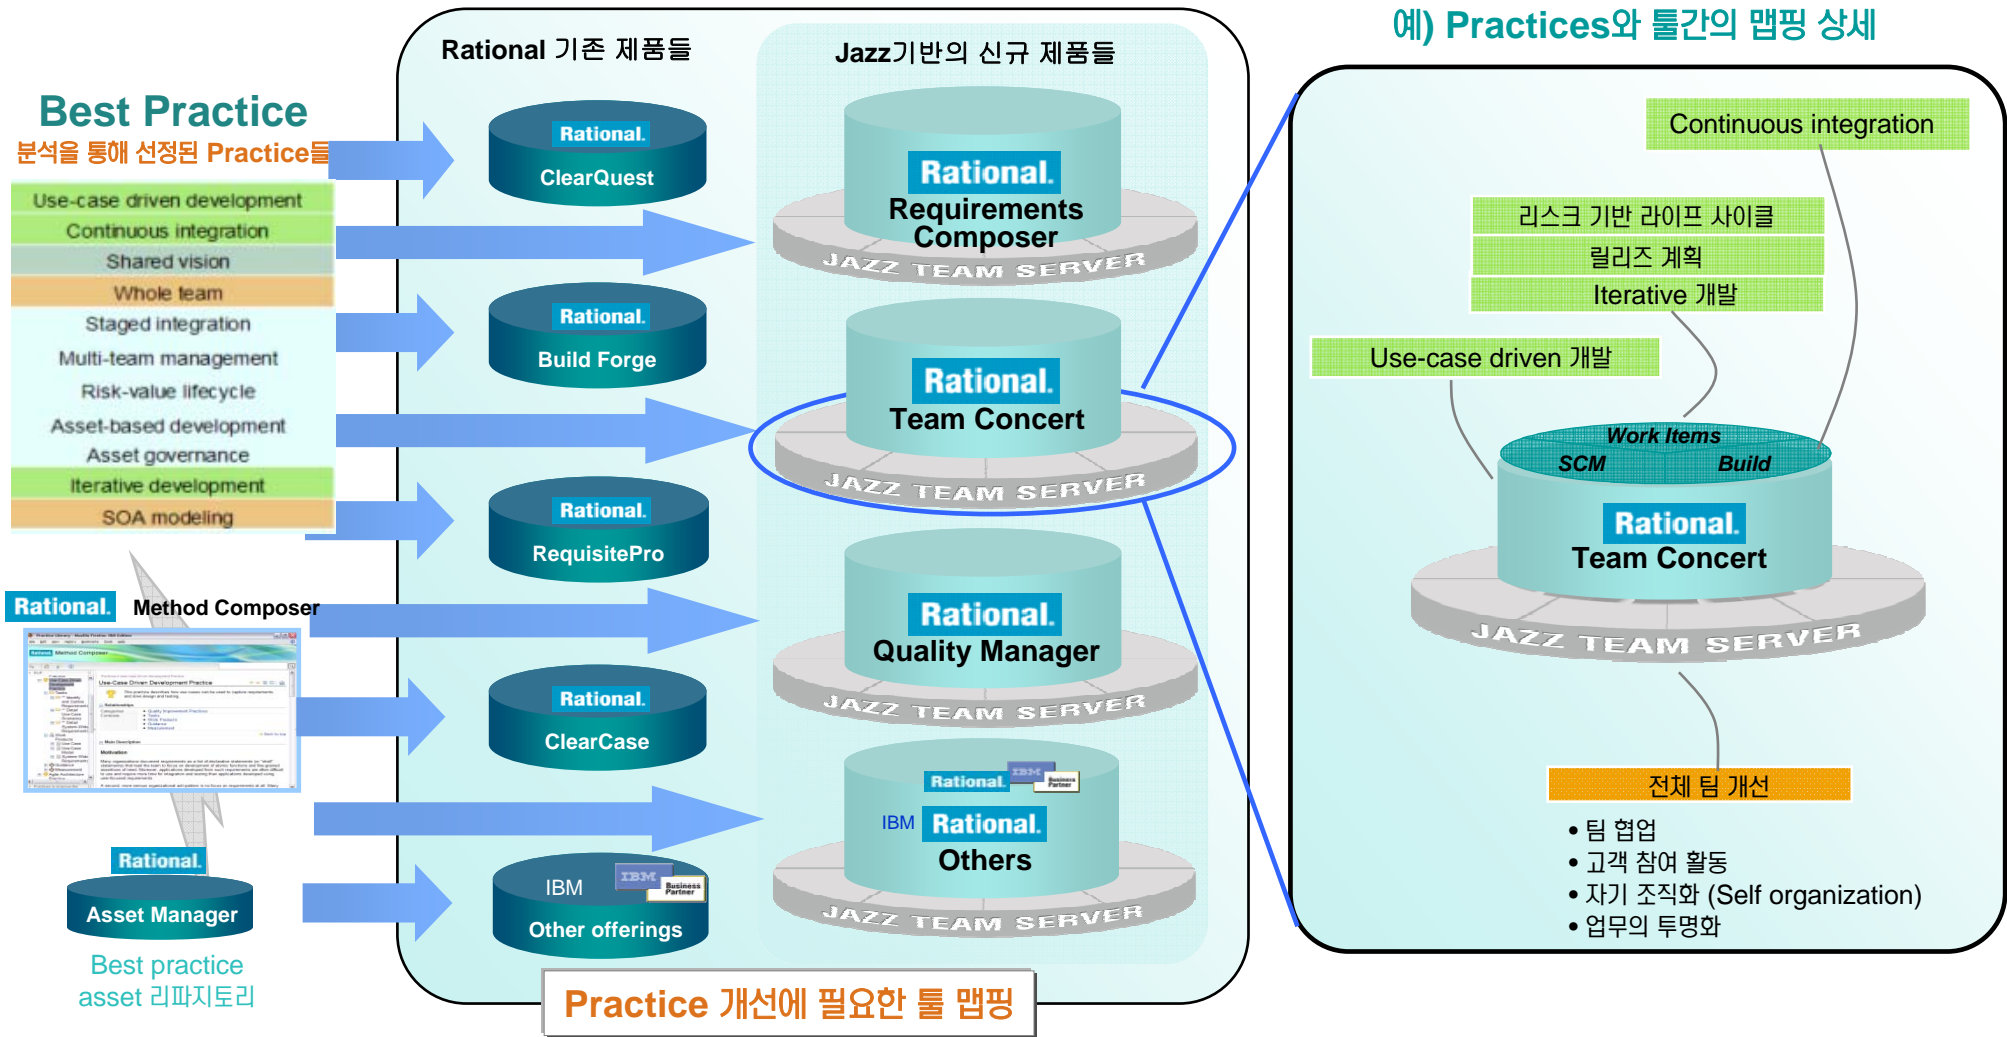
Best Practice
분석을 통해 선정된 Practice들

Use-case driven development
Continuous integration
Shared vision
Whole team
Staged integration
Multi-team management
Risk-value lifecycle
Asset-based development
Asset governance
Iterative development
SOA modeling

Rational. Method Composer

Rational.
Asset Manager
Best practice asset 리파지토리

Rational 기존 제품들

Rational.
ClearQuest

Rational.
Build Forge

Rational.
RequisitePro

Rational.
ClearCase

IBM
Other offerings

Jazz기반의 신규 제품들

Rational.
Requirements Composer
JAZZ TEAM SERVER

Rational.
Team Concert
JAZZ TEAM SERVER

Rational.
Quality Manager
JAZZ TEAM SERVER

Rational. IBM
IBM Rational.
Others
JAZZ TEAM SERVER

Practice 개선에 필요한 툴 맵핑

예) Practices와 툴간의 맵핑 상세

Continuous integration
리스크 기반 라이프 사이클
릴리즈 계획
Iterative 개발
Use-case driven 개발

Work Items
SCM
Build
Rational.
Team Concert
JAZZ TEAM SERVER

전체 팀 개선
• 팀 협업
• 고객 참여 활동
• 자기 조직화 (Self organization)
• 업무의 투명화